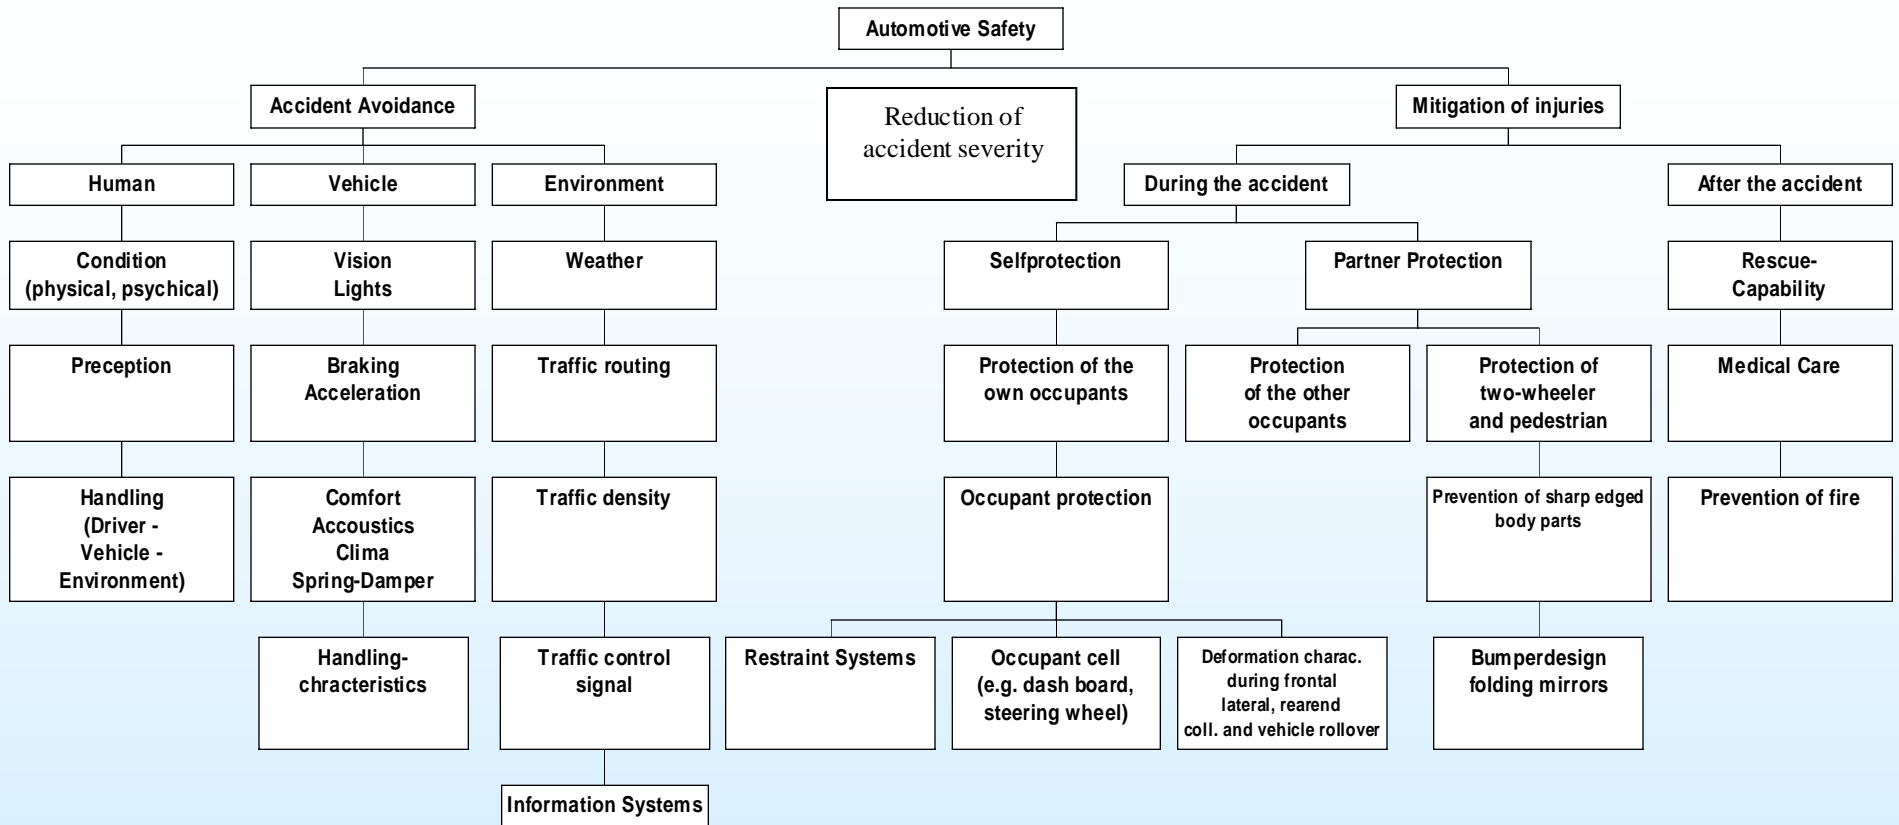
Automotive Safety

Accident Avoidance

Reduction of accident severity

Mitigation of injuries

Human

Vehicle

Environment

During the accident

After the accident

Condition (physical, psychical)

Vision Lights

Weather

Selfprotection

Partner Protection

Rescue-Capability

Preception

Braking Acceleration

Traffic routing

Protection of the own occupants

Protection of the other occupants

Protection of two-wheeler and pedestrian

Medical Care

Handling (Driver - Vehicle - Environment)

Comfort Accoustics Clima Spring-Damper

Traffic density

Occupant protection

Prevention of sharp edged body parts

Prevention of fire

Handling-chracteristics

Traffic control signal

Restraint Systems

Occupant cell (e.g. dash board, steering wheel)

Deformation charac. during frontal lateral, rearend coll. and vehicle rollover

Bumperdesign folding mirrors

Information Systems